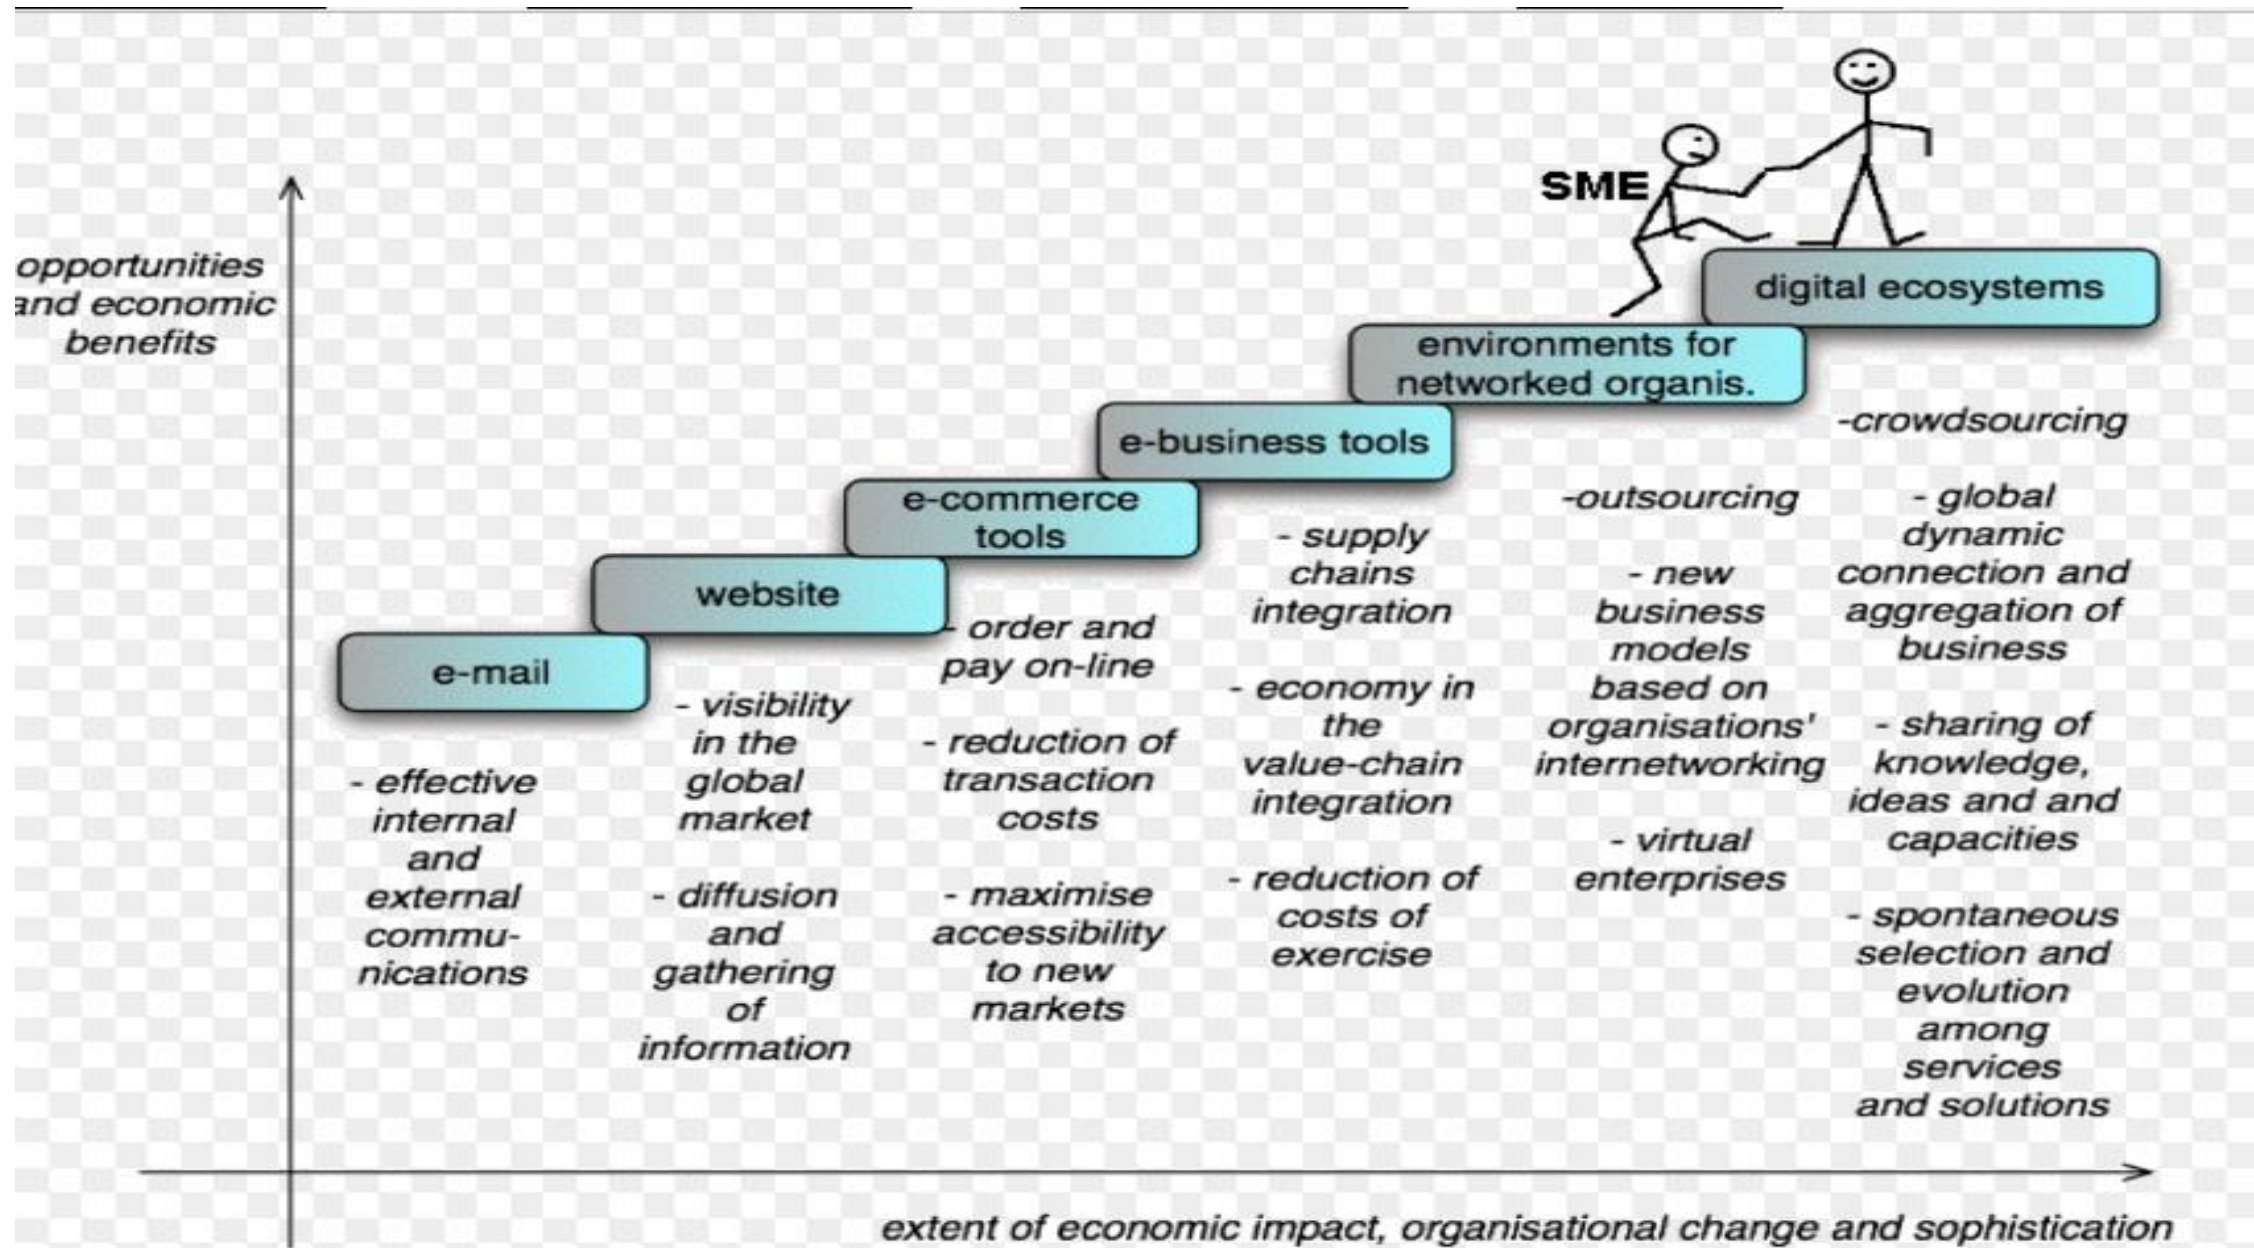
opportunities and economic benefits

SME

digital ecosystems

environments for networked organis.

e-business tools

e-commerce tools

website

e-mail

- effective internal and external communications

- visibility in the global market

- diffusion and gathering of information

- order and pay on-line

- reduction of transaction costs

- maximise accessibility to new markets

- supply chains integration

- economy in the value-chain integration

- reduction of costs of exercise

-outsourcing

- new business models based on organisations' internetworking

- virtual enterprises

-crowdsourcing

- global dynamic connection and aggregation of business

- sharing of knowledge, ideas and and capacities

- spontaneous selection and evolution among services and solutions

extent of economic impact, organisational change and sophistication